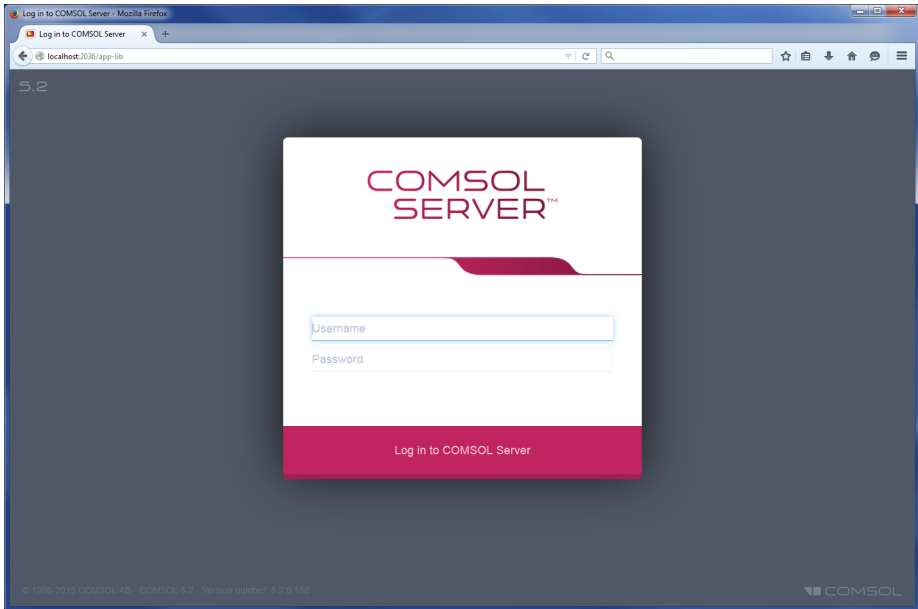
Log in to COMSOL Server - Mozilla Firefox

Log in to COMSOL Server ×

+

localhost:2036/app-lib

5.2

COMSOL
SERVER™

Username

Password

Log in to COMSOL Server

© 1998–2015 COMSOL AB COMSOL 5.2 Version number: 5.2.0.160

COMSOL